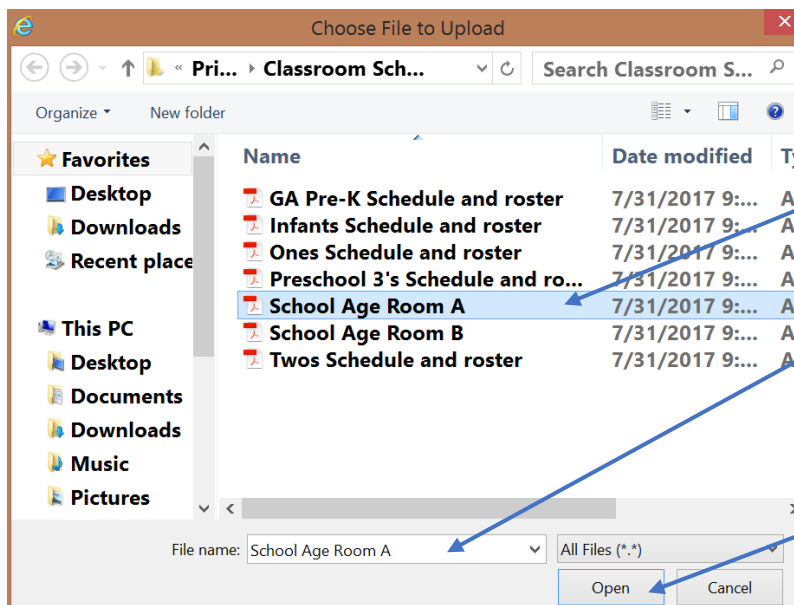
Choose File to Upload

« Pri... › Classroom Sch...

Search Classroom S...

Organize ▾ New folder

Favorites
Desktop
Downloads
Recent place

This PC
Desktop
Documents
Downloads
Music
Pictures

| Name | Date modified | Ty |
|---|---|---|
| GA Pre-K Schedule and roster | 7/31/2017 9:... | A |
| Infants Schedule and roster | 7/31/2017 9:... | A |
| Ones Schedule and roster | 7/31/2017 9:... | A |
| Preschool 3's Schedule and ro... | 7/31/2017 9:... | A |
| School Age Room A | 7/31/2017 9:... | A |
| School Age Room B | 7/31/2017 9:... | A |
| Twos Schedule and roster | 7/31/2017 9:... | A |

File name: School Age Room A

All Files (*.*)

Open Cancel